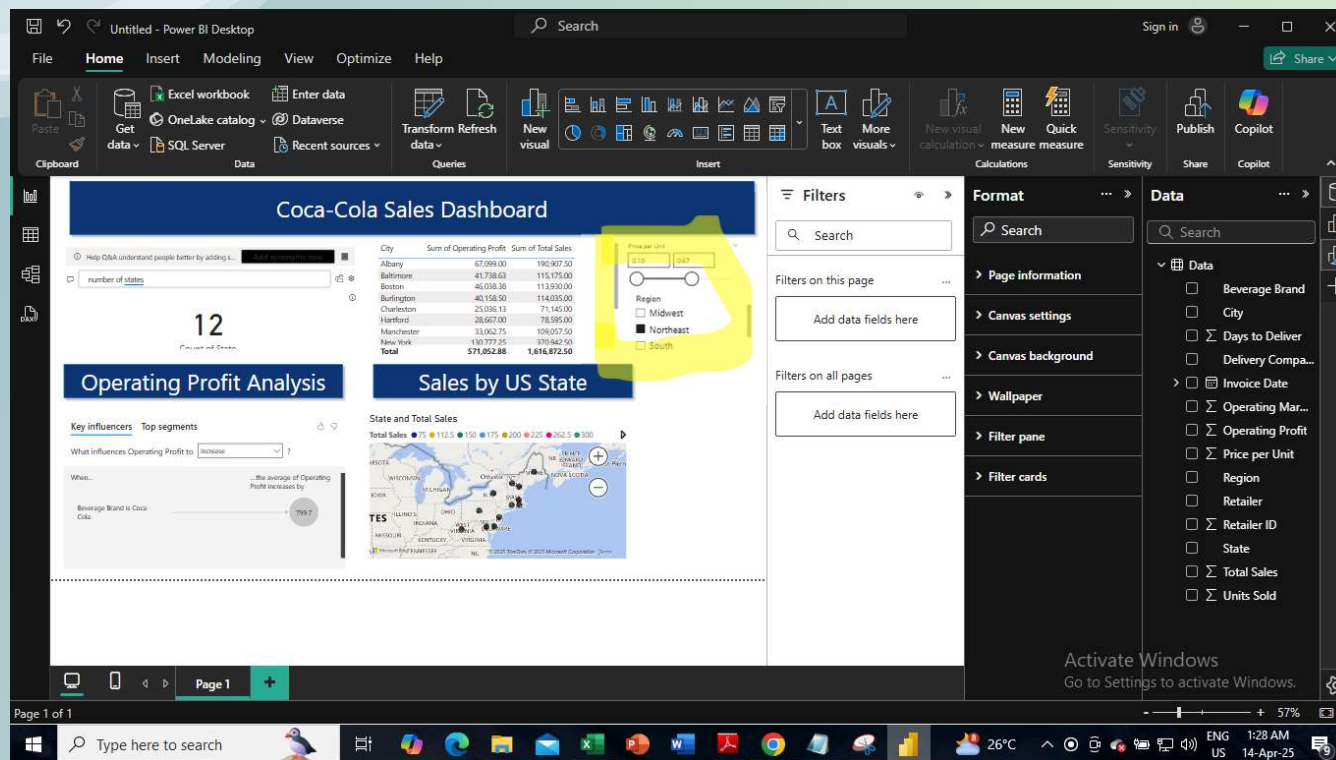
Untitled - Power BI Desktop

Search

Sign in

File Home Insert Modeling View Optimize Help

Share

Paste
Clipboard

Get data
Excel workbook
OneLake catalog
SQL Server
Enter data
Dataverse
Recent sources
Data

Transform data
Refresh
Queries

New visual
Insert

Text box
More visuals

New visual calculation
New measure
Quick measure
Calculations

Sensitivity
Sensitivity

Publish
Share

Copilot
Copilot

Coca-Cola Sales Dashboard

Help Q&A understand people better by adding s...
Add synonyms now

number of states

12

Count of State

| City | Sum of Operating Profit | Sum of Total Sales |
|---|---|---|
| Albany | 67,099.00 | 190,907.50 |
| Baltimore | 41,738.63 | 115,175.00 |
| Boston | 46,038.38 | 113,930.00 |
| Burlington | 40,158.50 | 114,035.00 |
| Charleston | 25,036.13 | 71,145.00 |
| Hartford | 28,667.00 | 78,595.00 |
| Manchester | 33,062.75 | 109,057.50 |
| New York | 130,777.25 | 370,942.50 |
| Total | 571,052.88 | 1,616,872.50 |

Price per Unit
0.10
0.67

Region
Midwest
Northeast
South

Operating Profit Analysis

Sales by US State

Key influencers Top segments

What influences Operating Profit to Increase ?

When...
...the average of Operating Profit increases by

Beverage Brand is Coca Cola
799.7

State and Total Sales

Total Sales 75 112.5 150 175 200 225 262.5 300

MINNESOTA WISCONSIN MICHIGAN ONTARIO IOWA ILLINOIS INDIANA OHIO KENTUCKY VIRGINIA NOVA SCOTIA TES

© 2025 TomTom, © 2025 Microsoft Corporation Terms

Filters

Search

Filters on this page

Add data fields here

Filters on all pages

Add data fields here

Format

Search

Page information
Canvas settings
Canvas background
Wallpaper
Filter pane
Filter cards

Data

Search

Data
Beverage Brand
City
Days to Deliver
Delivery Compa...
Invoice Date
Operating Mar...
Operating Profit
Price per Unit
Region
Retailer
Retailer ID
State
Total Sales
Units Sold

Activate Windows
Go to Settings to activate Windows.

Page 1

Page 1 of 1

57%

Type here to search

26°C

ENG US

1:28 AM
14-Apr-25